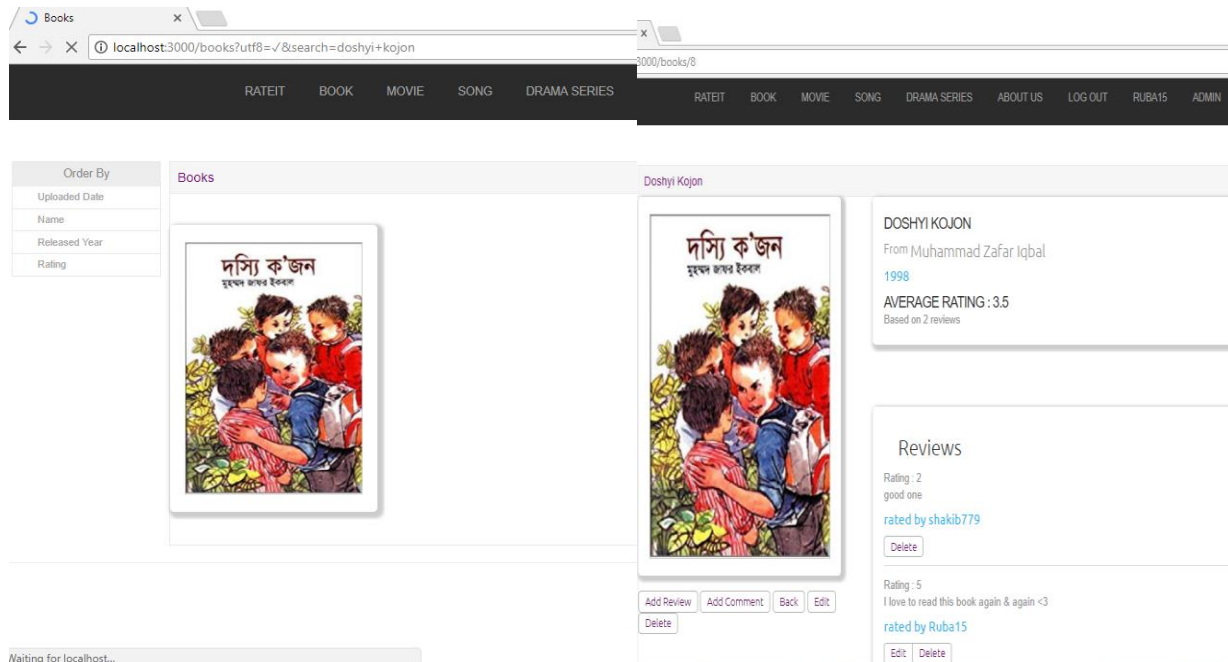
Books ×

localhost:3000/books?utf8=✓&search=doshyi+kojon

RATEIT BOOK MOVIE SONG DRAMA SERIES

Order By
Uploaded Date
Name
Released Year
Rating

Books

দস্যি ক'জন
মুহম্মদ জাফর ইকবাল

Waiting for localhost...

×

3000/books/8

RATEIT BOOK MOVIE SONG DRAMA SERIES ABOUT US LOG OUT RUBA15 ADMIN

Doshyi Kojon

দস্যি ক'জন
মুহম্মদ জাফর ইকবাল

DOSHYI KOJON
From Muhammad Zafar Iqbal
1998
AVERAGE RATING : 3.5
Based on 2 reviews

Reviews
Rating : 2
good one
rated by shakib779
Delete

Rating : 5
I love to read this book again & again <3
rated by Ruba15
Edit Delete

Add Review Add Comment Back Edit
Delete